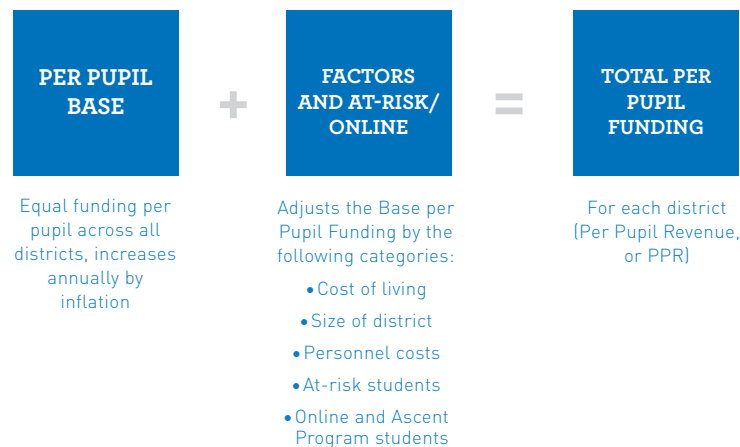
PER PUPIL BASE

+

FACTORS AND AT-RISK/ ONLINE

=

TOTAL PER PUPIL FUNDING

Equal funding per pupil across all districts, increases annually by inflation

Adjusts the Base per Pupil Funding by the following categories:
• Cost of living
• Size of district
• Personnel costs
• At-risk students
• Online and Ascent Program students

For each district (Per Pupil Revenue, or PPR)